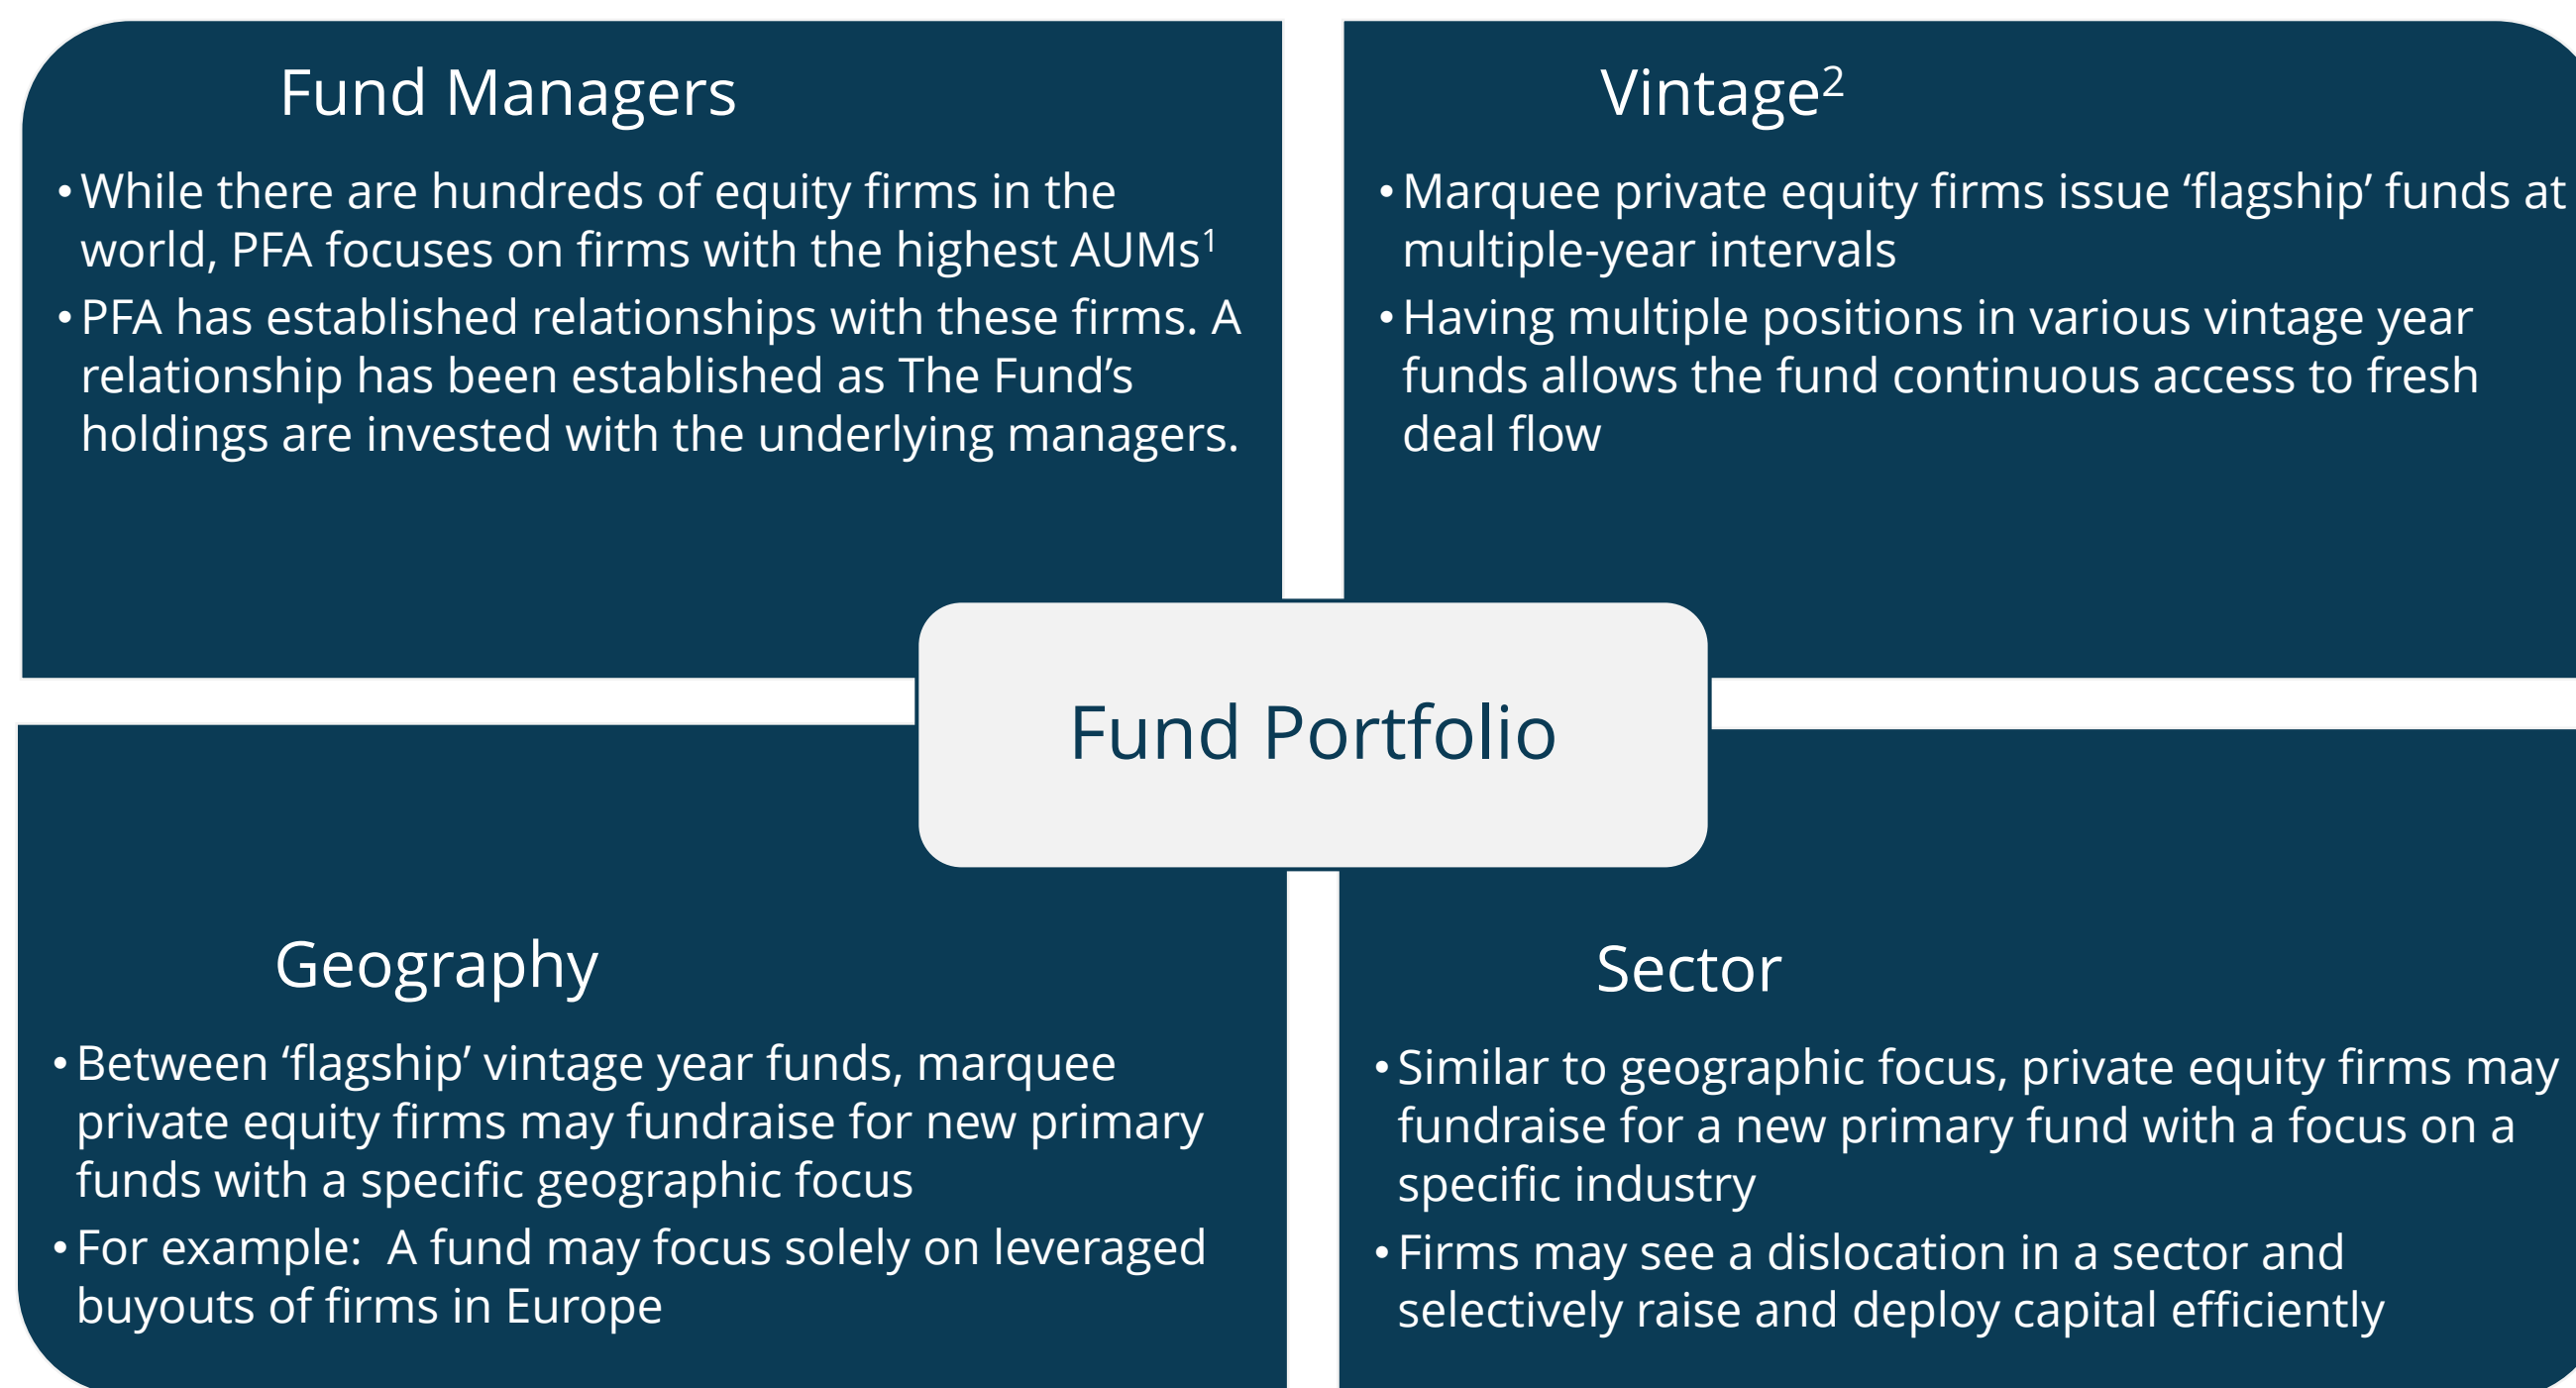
Fund Managers

• While there are hundreds of equity firms in the world, PFA focuses on firms with the highest AUMs$^1$

• PFA has established relationships with these firms. A relationship has been established as The Fund's holdings are invested with the underlying managers.

Vintage$^2$

• Marquee private equity firms issue 'flagship' funds at multiple-year intervals

• Having multiple positions in various vintage year funds allows the fund continuous access to fresh deal flow

Fund Portfolio

Geography

• Between 'flagship' vintage year funds, marquee private equity firms may fundraise for new primary funds with a specific geographic focus

• For example: A fund may focus solely on leveraged buyouts of firms in Europe

Sector

• Similar to geographic focus, private equity firms may fundraise for a new primary fund with a focus on a specific industry

• Firms may see a dislocation in a sector and selectively raise and deploy capital efficiently